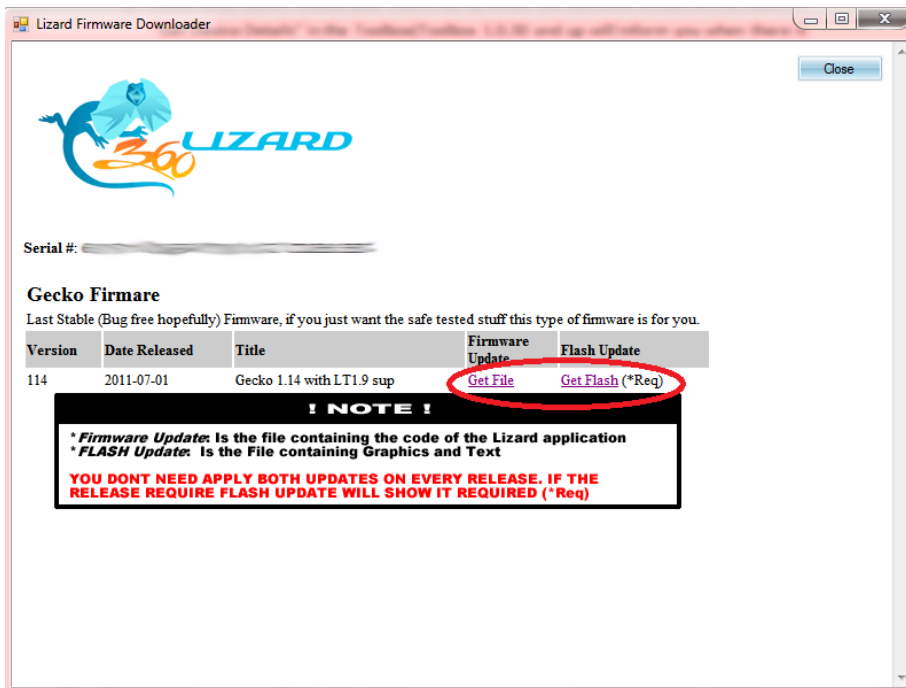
Lizard Firmware Downloader

Close

360 LIZARD

Serial #: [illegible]

Gecko Firmare

Last Stable (Bug free hopefully) Firmware, if you just want the safe tested stuff this type of firmware is for you.

| Version | Date Released | Title | Firmware Update | Flash Update |
|---|---|---|---|---|
| 114 | 2011-07-01 | Gecko 1.14 with LT1.9 sup | Get File | Get Flash (*Req) |

! NOTE !

*Firmware Update: Is the file containing the code of the Lizard application
*FLASH Update: Is the File containing Graphics and Text

YOU DONT NEED APPLY BOTH UPDATES ON EVERY RELEASE. IF THE RELEASE REQUIRE FLASH UPDATE WILL SHOW IT REQUIRED (*Req)